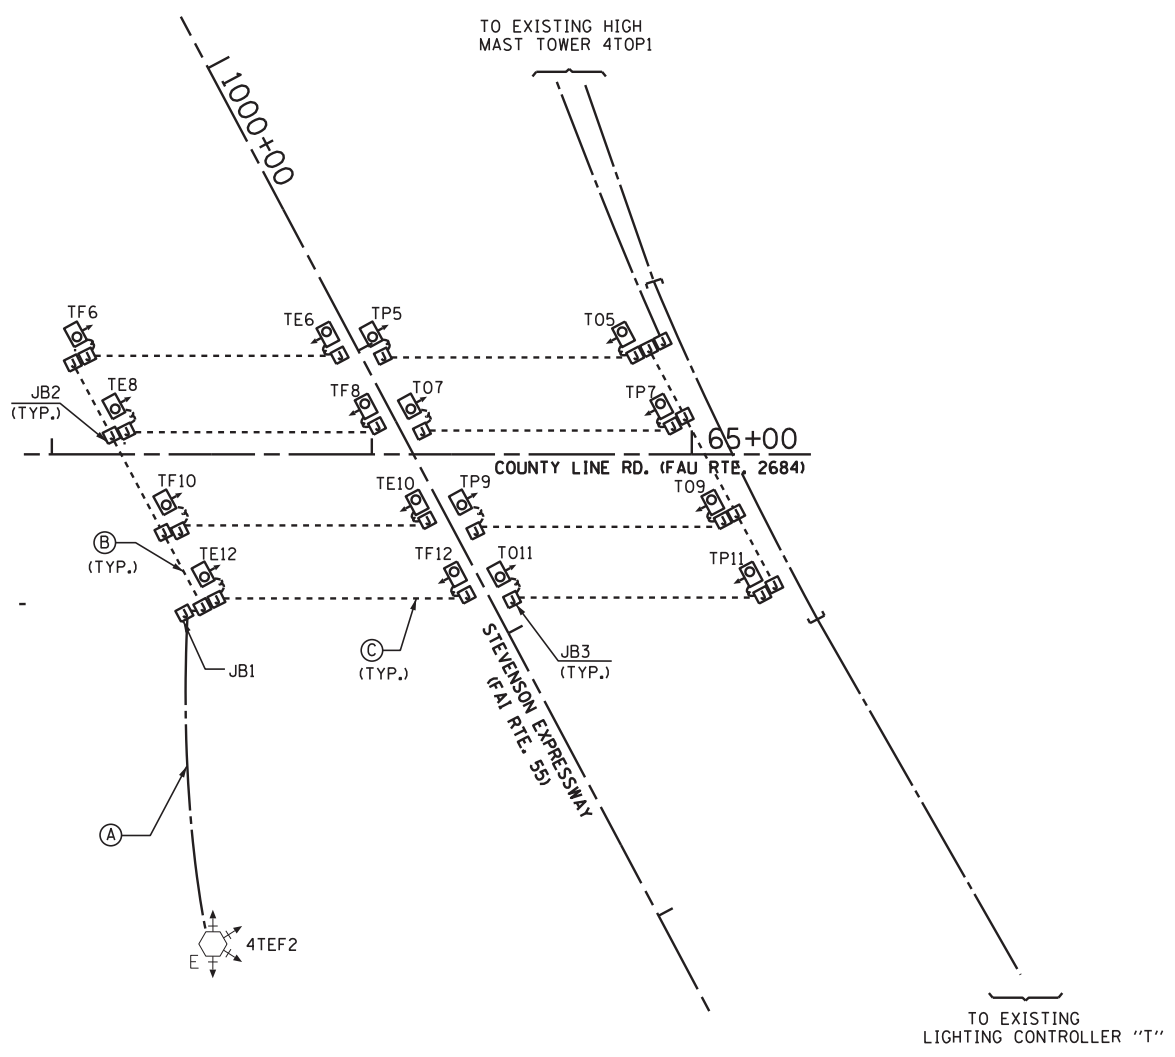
TO EXISTING HIGH MAST TOWER 4TOP1

1000+00

TF6
TE6
TP5
TO5
TE8
JB2
(TYP.)
TF8
TO7
TP7
65+00
COUNTY LINE RD. (FAU RTE. 2684)
TF10
TE10
TP9
TO9
B
(TYP.)
TE12
TF12
TO11
TP11
C
(TYP.)
JB3
(TYP.)
JB1
STEVENSON EXPRESSWAY (FAI RTE. 55)
A
4TEF2
E

TO EXISTING LIGHTING CONTROLLER "T"